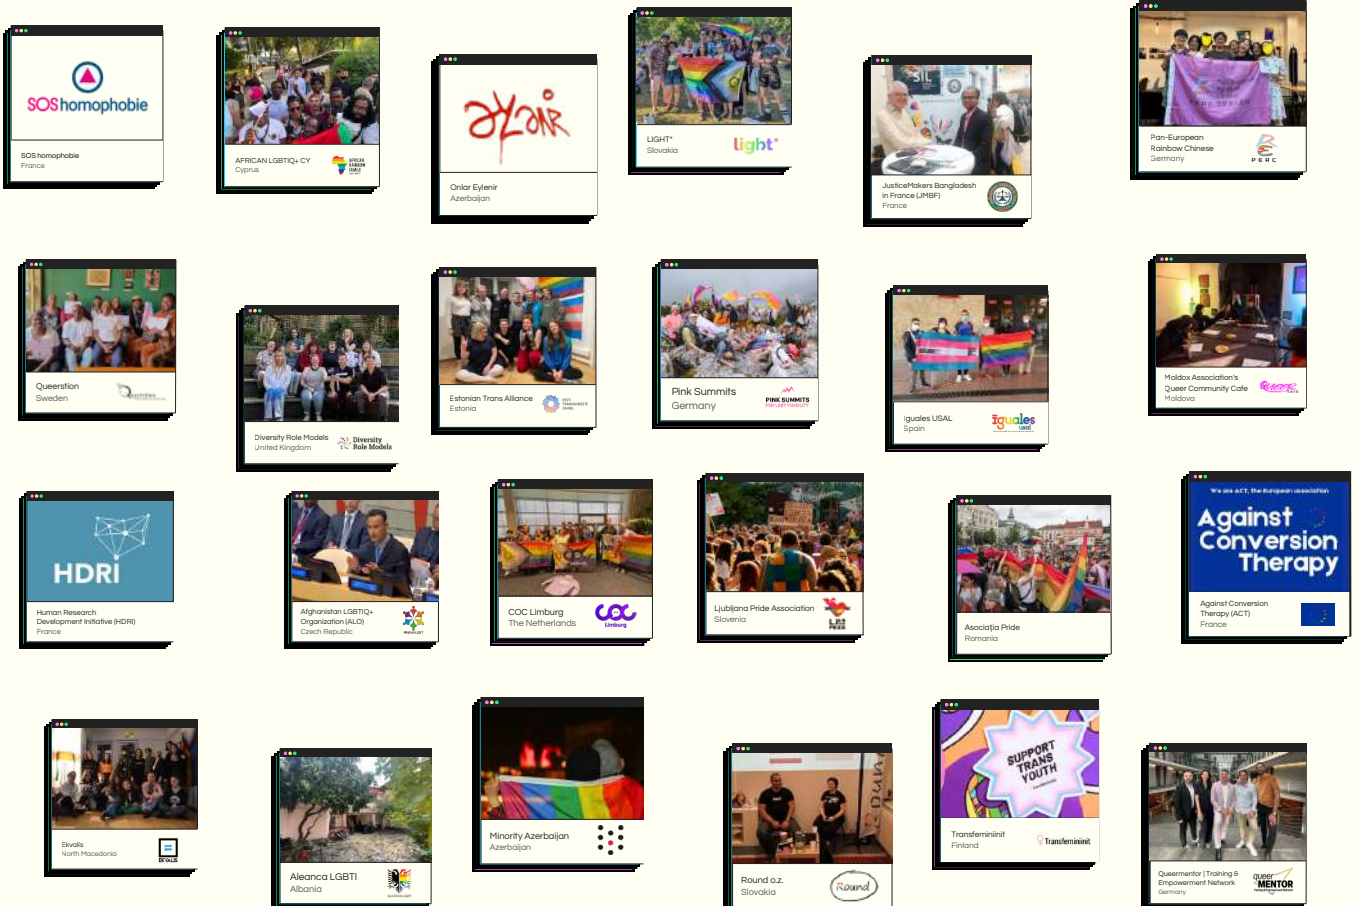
SOS homophobie

SOS homophobie
France

AFRICAN LGBTIQ+ CY
Cyprus

Onlar Eylenir
Azerbaijan

LIGHT*
Slovakia
light*

JusticeMakers Bangladesh in France (JMBF)
France

Pan-European Rainbow Chinese
Germany
PERC

Queerstion
Sweden

Diversity Role Models
United Kingdom
Diversity Role Models

Estonian Trans Alliance
Estonia

Pink Summits
Germany
PINK SUMMITS

Iguales USAL
Spain
Iguales

Moldox Association's Queer Community Cafe
Moldova

HDRI

Human Research Development Initiative (HDRI)
France

Afghanistan LGBTIQ+ Organization (ALO)
Czech Republic

COC Limburg
The Netherlands
coc Limburg

Ljubljana Pride Association
Slovenia

Asociația Pride
Romania

We are ACT, the European association
Against Conversion Therapy

Against Conversion Therapy (ACT)
France

Ekvalis
North Macedonia

Aleanca LGBTI
Albania

Minority Azerbaijan
Azerbaijan

Round o.z.
Slovakia
Round

SUPPORT TRANS YOUTH

Transfeminiinit
Finland
Transfeminiinit

Queermentor | Training & Empowerment Network
Germany
queer MENTOR